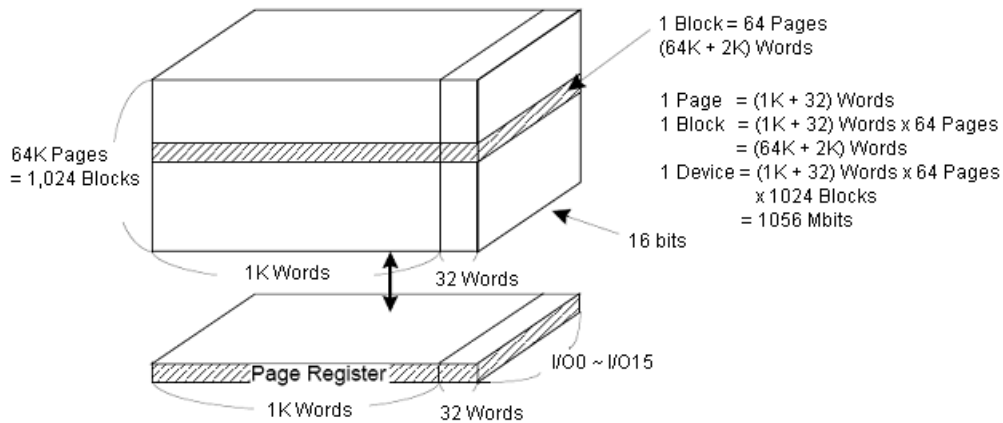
1 Block = 64 Pages
(64K + 2K) Words

1 Page = (1K + 32) Words
1 Block = (1K + 32) Words x 64 Pages
= (64K + 2K) Words
1 Device = (1K + 32) Words x 64 Pages
x 1024 Blocks
= 1056 Mbits

64K Pages
= 1,024 Blocks

16 bits

1K Words

32 Words

Page Register

I/O0 ~ I/O15

1K Words

32 Words